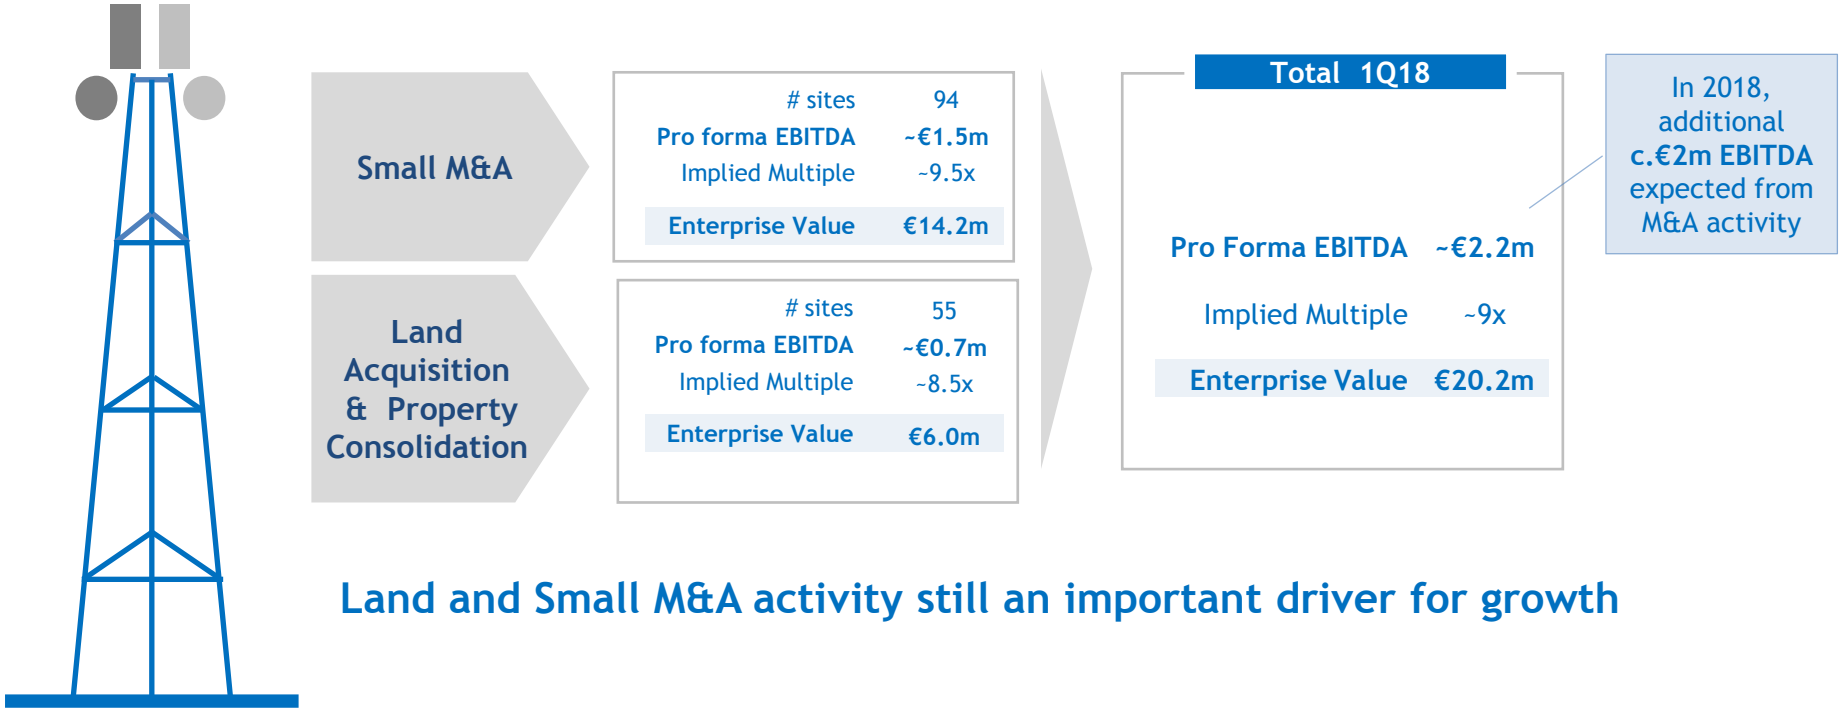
Small M&A

| | |
|---|---|
| # sites | 94 |
| Pro forma EBITDA | ~€1.5m |
| Implied Multiple | ~9.5x |
| Enterprise Value | €14.2m |

Land Acquisition & Property Consolidation

| | |
|---|---|
| # sites | 55 |
| Pro forma EBITDA | ~€0.7m |
| Implied Multiple | ~8.5x |
| Enterprise Value | €6.0m |

Total 1Q18

| | |
|---|---|
| Pro Forma EBITDA | ~€2.2m |
| Implied Multiple | ~9x |
| Enterprise Value | €20.2m |

In 2018, additional c.€2m EBITDA expected from M&A activity

Land and Small M&A activity still an important driver for growth